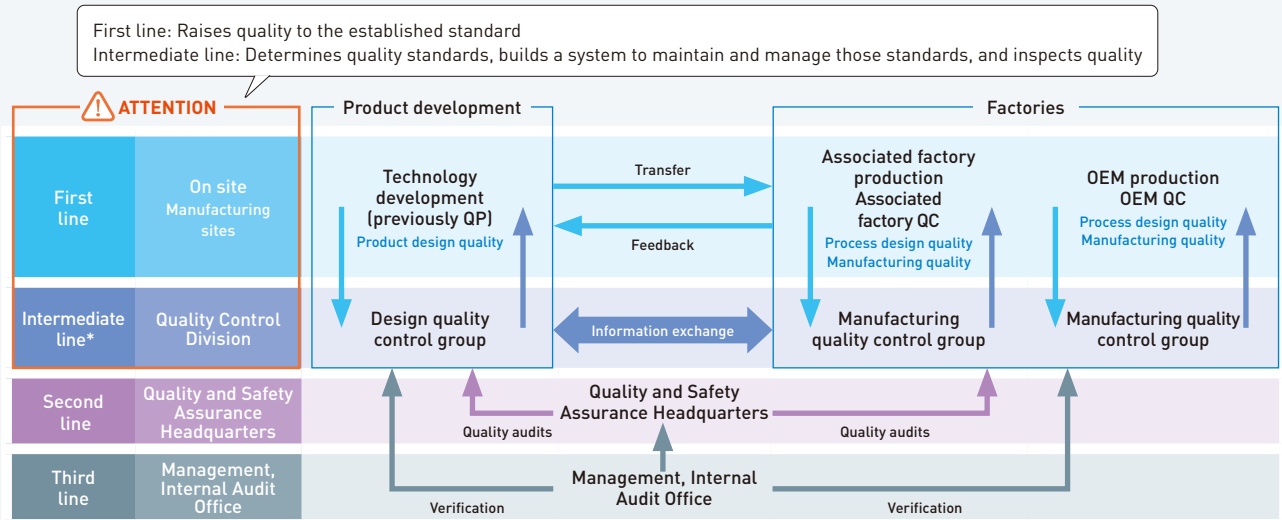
First line: Raises quality to the established standard
Intermediate line: Determines quality standards, builds a system to maintain and manage those standards, and inspects quality

ATTENTION

Product development

Factories

First line

On site
Manufacturing sites

Technology development (previously QP)
Product design quality

Transfer

Feedback

Associated factory production
Associated factory QC
Process design quality
Manufacturing quality

OEM production
OEM QC
Process design quality
Manufacturing quality

Intermediate line*

Quality Control Division

Design quality control group

Information exchange

Manufacturing quality control group

Manufacturing quality control group

Second line

Quality and Safety Assurance Headquarters

Quality and Safety Assurance Headquarters

Quality audits

Quality audits

Third line

Management, Internal Audit Office

Management, Internal Audit Office

Verification

Verification